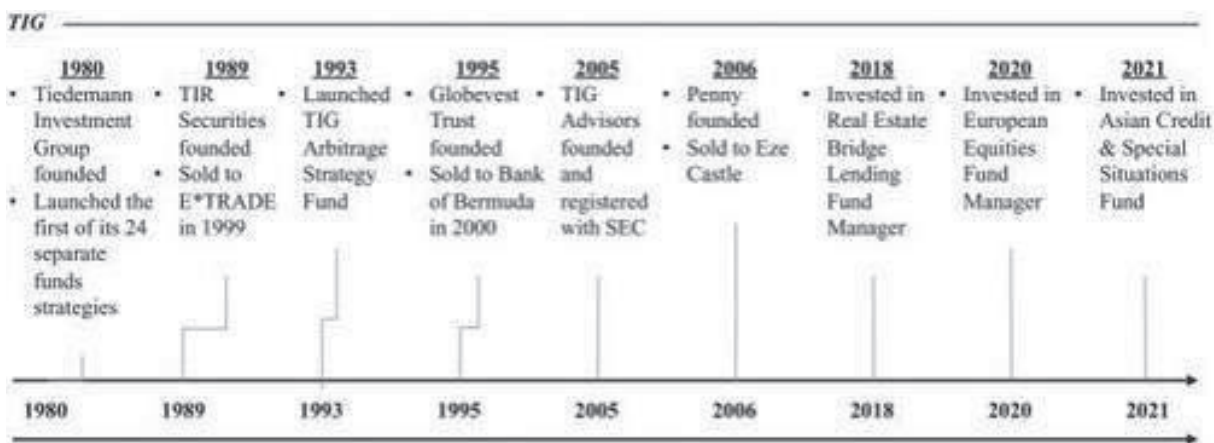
TIG

1980
- Tiedemann Investment Group founded
- Launched the first of its 24 separate funds strategies

1989
- TIR Securities founded
- Sold to E*TRADE in 1999

1993
- Launched TIG Arbitrage Strategy Fund

1995
- Globevest Trust founded
- Sold to Bank of Bermuda in 2000

2005
- TIG Advisors founded and registered with SEC

2006
- Penny founded
- Sold to Eze Castle

2018
- Invested in Real Estate Bridge Lending Fund Manager

2020
- Invested in European Equities Fund Manager

2021
- Invested in Asian Credit & Special Situations Fund

1980 1989 1993 1995 2005 2006 2018 2020 2021